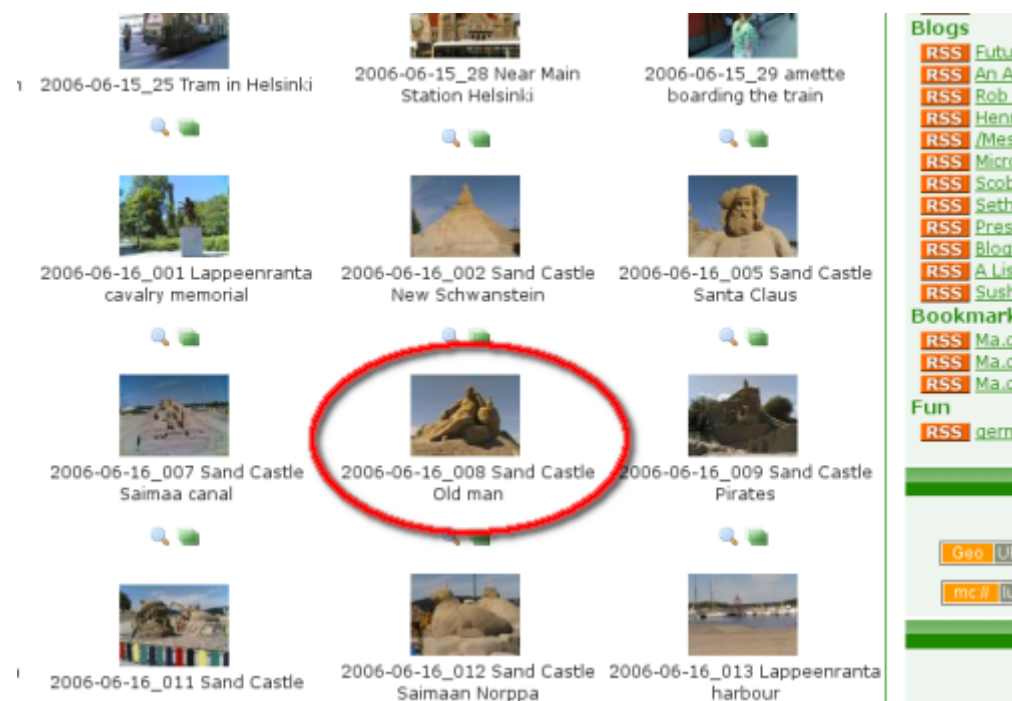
2006-06-15_25 Tram in Helsinki

2006-06-15_28 Near Main Station Helsinki

2006-06-15_29 amette boarding the train

2006-06-16_001 Lappeenranta cavalry memorial

2006-06-16_002 Sand Castle New Schwanstein

2006-06-16_005 Sand Castle Santa Claus

2006-06-16_007 Sand Castle Saimaa canal

2006-06-16_008 Sand Castle Old man

2006-06-16_009 Sand Castle Pirates

2006-06-16_011 Sand Castle

2006-06-16_012 Sand Castle Saimaan Norppa

2006-06-16_013 Lappeenranta harbour

Blogs
RSS Futu
RSS An A
RSS Rob
RSS Henr
RSS /Mes
RSS Micr
RSS Scob
RSS Seth
RSS Pres
RSS Blog
RSS A Lis
RSS Sush
Bookmark
RSS Ma.c
RSS Ma.c
RSS Ma.c
Fun
RSS gern

Geo U
mc// li